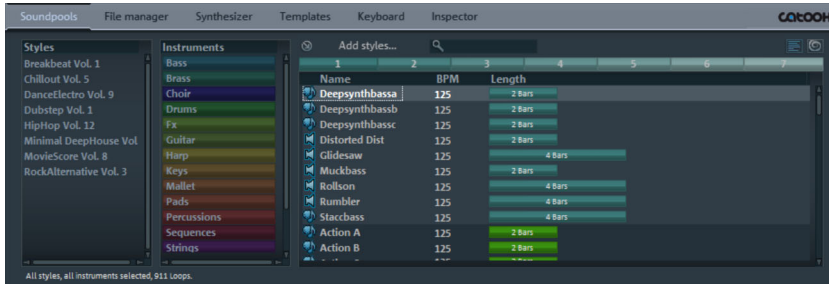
Soundpools File manager Synthesizer Templates Keyboard Inspector

catooh

Styles
Breakbeat Vol. 1
Chillout Vol. 5
DanceElectro Vol. 9
Dubstep Vol. 1
HipHop Vol. 12
Minimal DeepHouse Vol
MovieScore Vol. 8
RockAlternative Vol. 3

Instruments
Bass
Brass
Choir
Drums
Fx
Guitar
Harp
Keys
Mallet
Pads
Percussions
Sequences
Strings

Add styles...

1 2 3 4 5 6 7

| Name | BPM | Length |
|---|---|---|
| Deepsynthbassa | 125 | 2 Bars |
| Deepsynthbassb | 125 | 2 Bars |
| Deepsynthbassc | 125 | 2 Bars |
| Distorted Dist | 125 | 2 Bars |
| Glidesaw | 125 | 4 Bars |
| Muckbass | 125 | 2 Bars |
| Rollson | 125 | 4 Bars |
| Rumbler | 125 | 4 Bars |
| Staccbass | 125 | 4 Bars |
| Action A | 125 | 2 Bars |
| Action B | 125 | 2 Bars |
| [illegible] | 125 | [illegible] |

All styles, all instruments selected, 911 Loops.